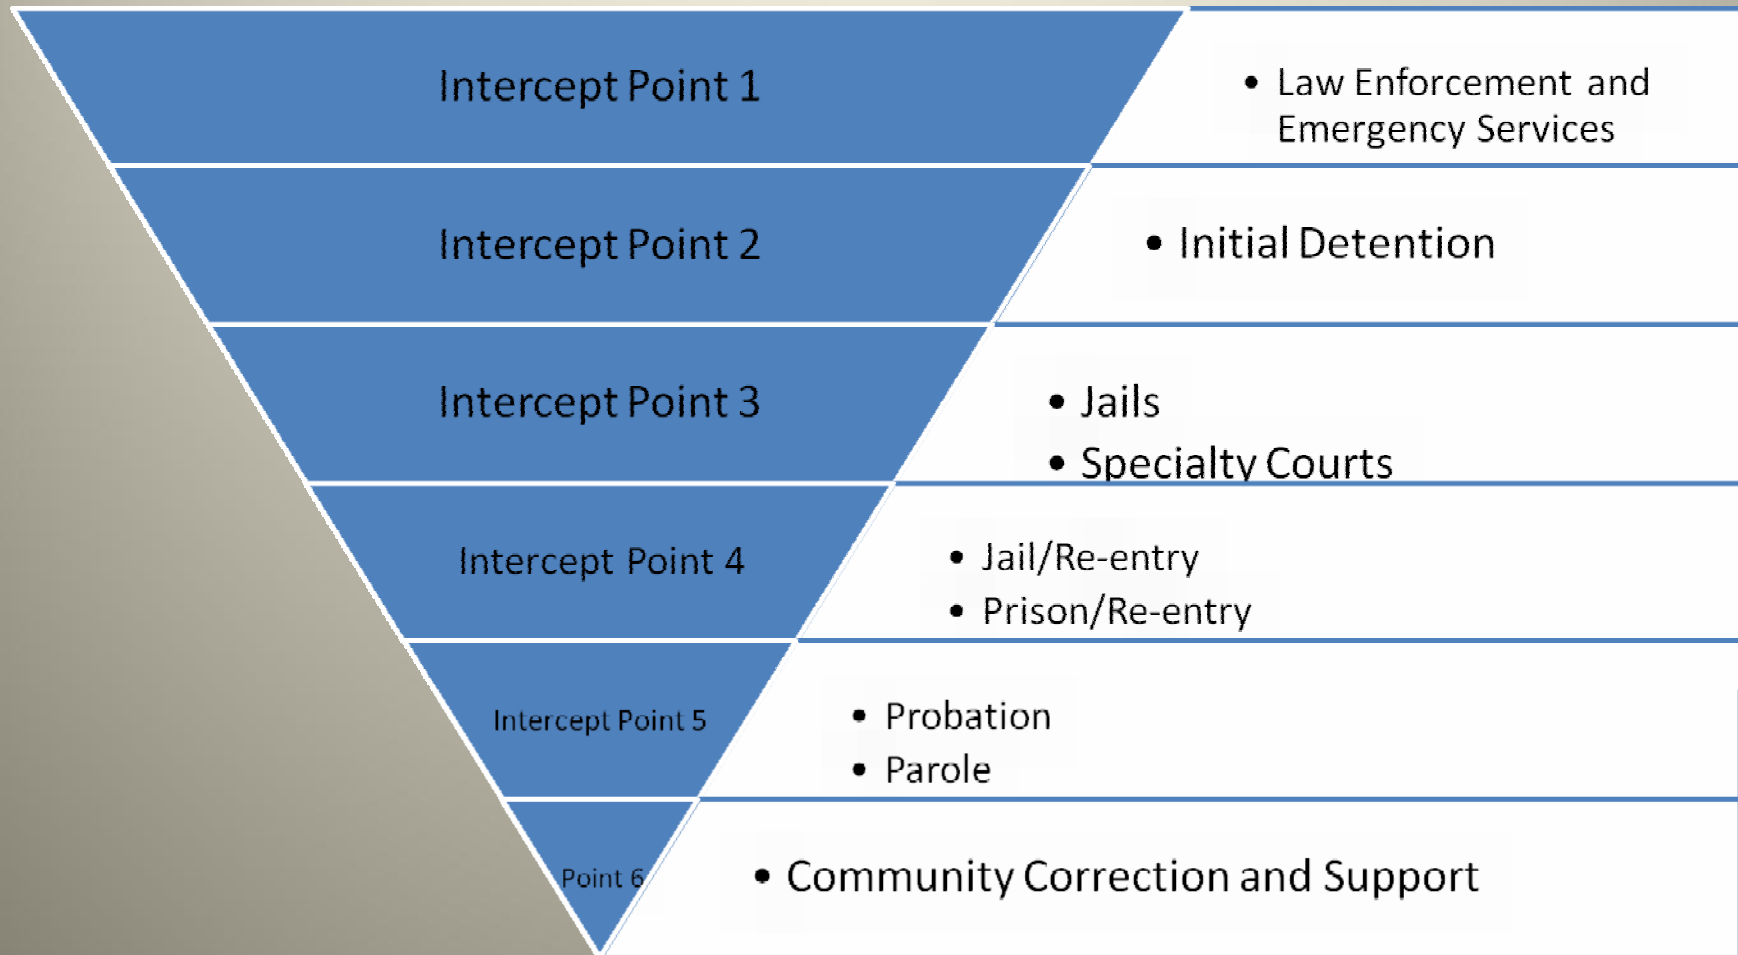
Intercept Point 1

• Law Enforcement and Emergency Services

Intercept Point 2

• Initial Detention

Intercept Point 3

• Jails
• Specialty Courts

Intercept Point 4

• Jail/Re-entry
• Prison/Re-entry

Intercept Point 5

• Probation
• Parole

Point 6

• Community Correction and Support